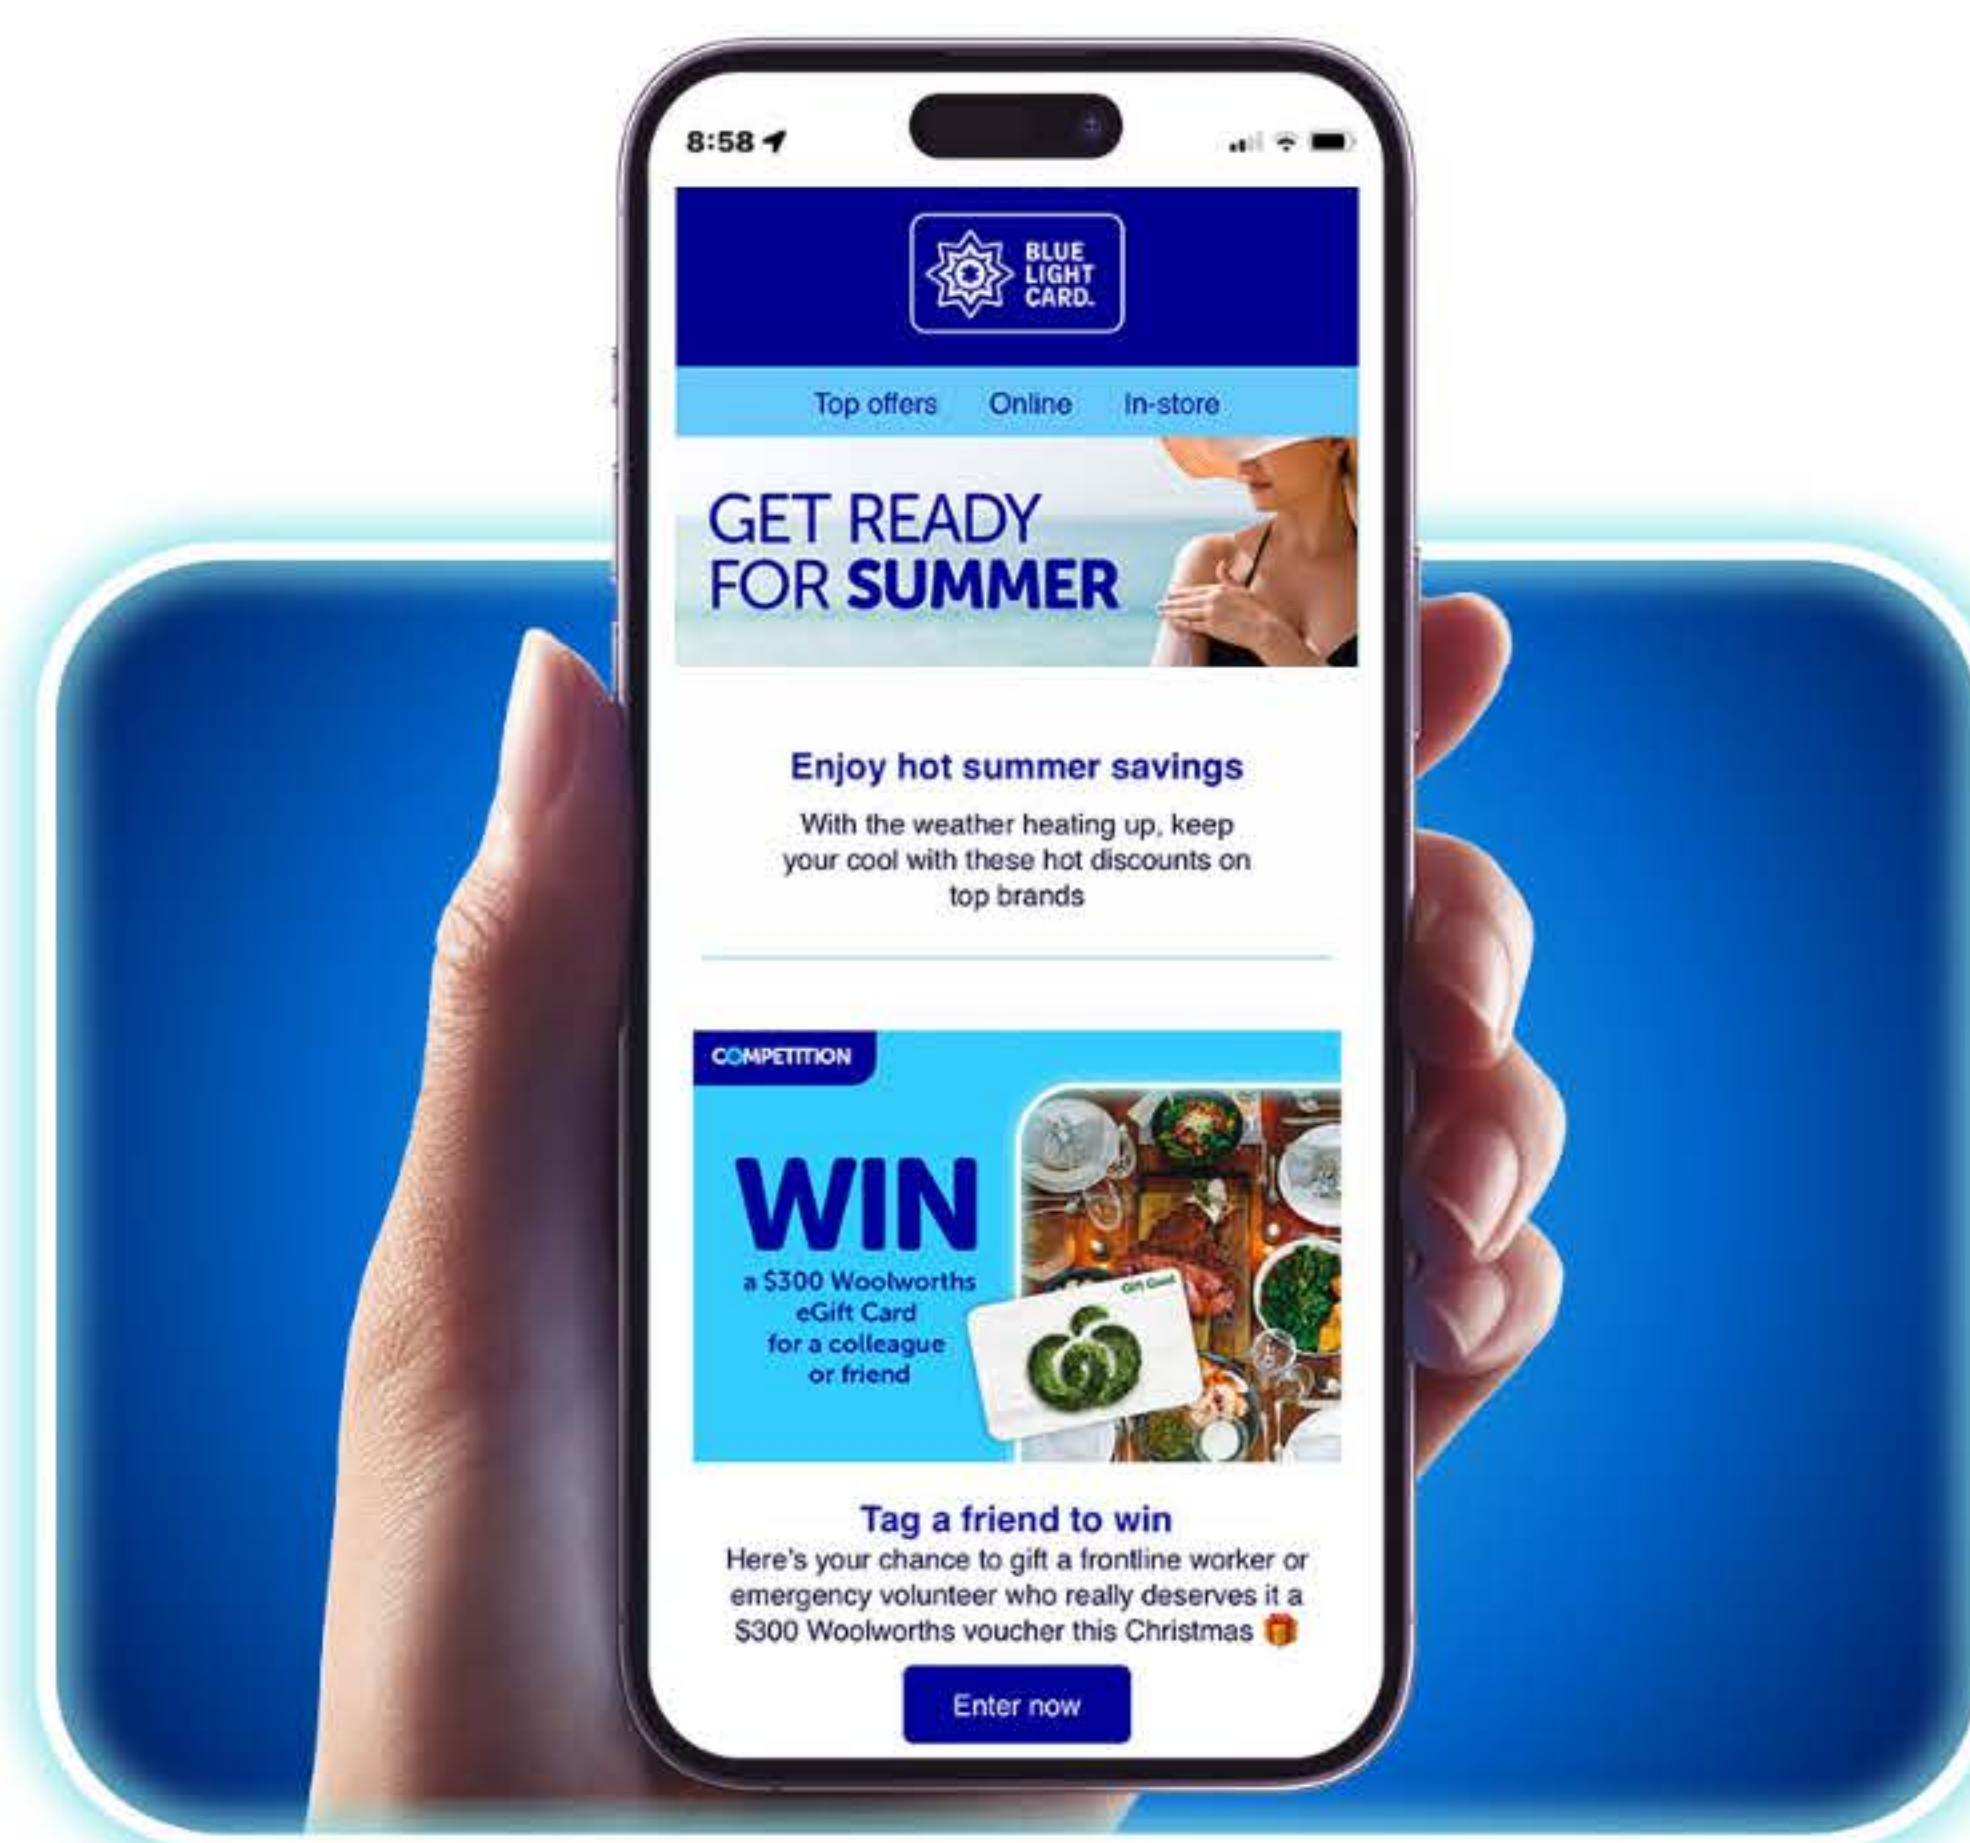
8:58

BLUE LIGHT CARD.

Top offers Online In-store

GET READY FOR **SUMMER**

Enjoy hot summer savings

With the weather heating up, keep your cool with these hot discounts on top brands

COMPETITION

WIN

a $300 Woolworths eGift Card for a colleague or friend

Gift Card

Tag a friend to win

Here's your chance to gift a frontline worker or emergency volunteer who really deserves it a $300 Woolworths voucher this Christmas 🎁

Enter now